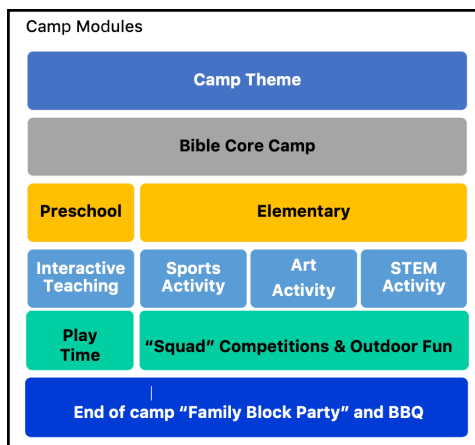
Camp Modules

Camp Theme

Bible Core Camp

Preschool

Elementary

Interactive Teaching

Sports Activity

Art Activity

STEM Activity

Play Time

“Squad” Competitions & Outdoor Fun

End of camp “Family Block Party” and BBQ